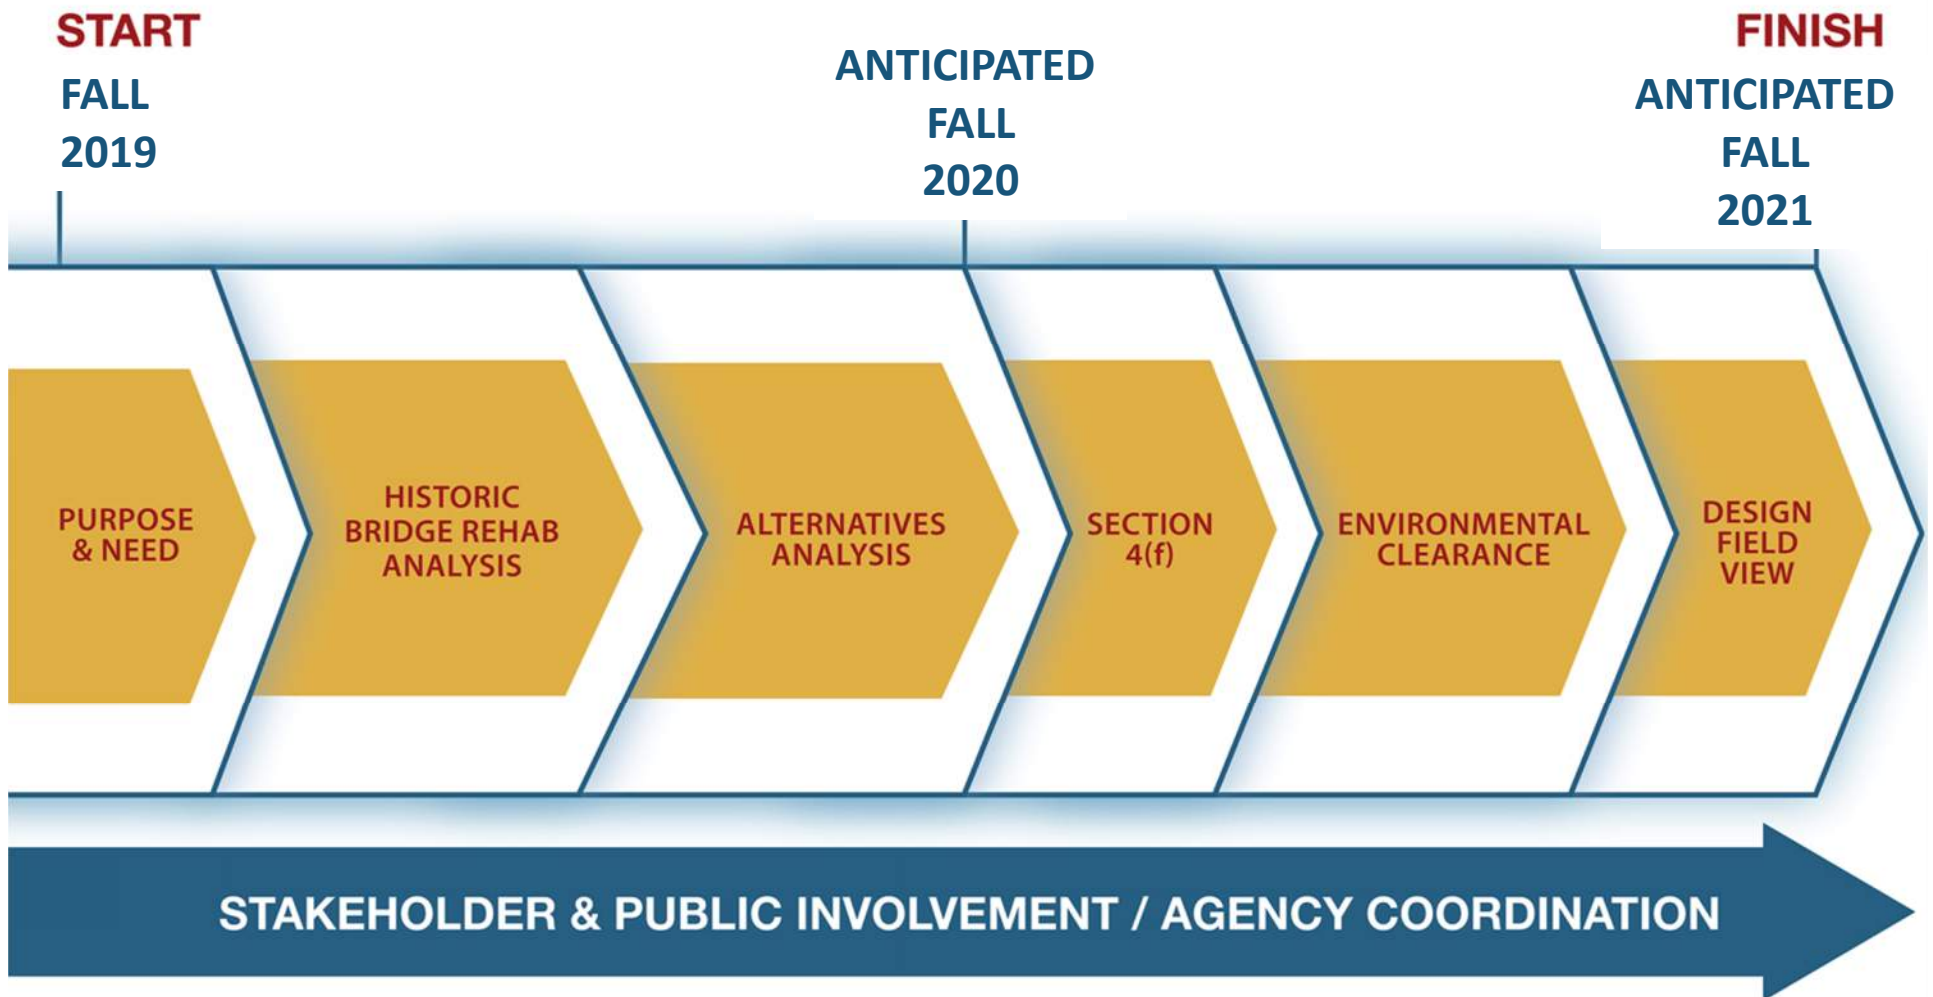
START
FALL
2019

ANTICIPATED
FALL
2020

FINISH
ANTICIPATED
FALL
2021

PURPOSE & NEED

HISTORIC BRIDGE REHAB ANALYSIS

ALTERNATIVES ANALYSIS

SECTION 4(f)

ENVIRONMENTAL CLEARANCE

DESIGN FIELD VIEW

STAKEHOLDER & PUBLIC INVOLVEMENT / AGENCY COORDINATION